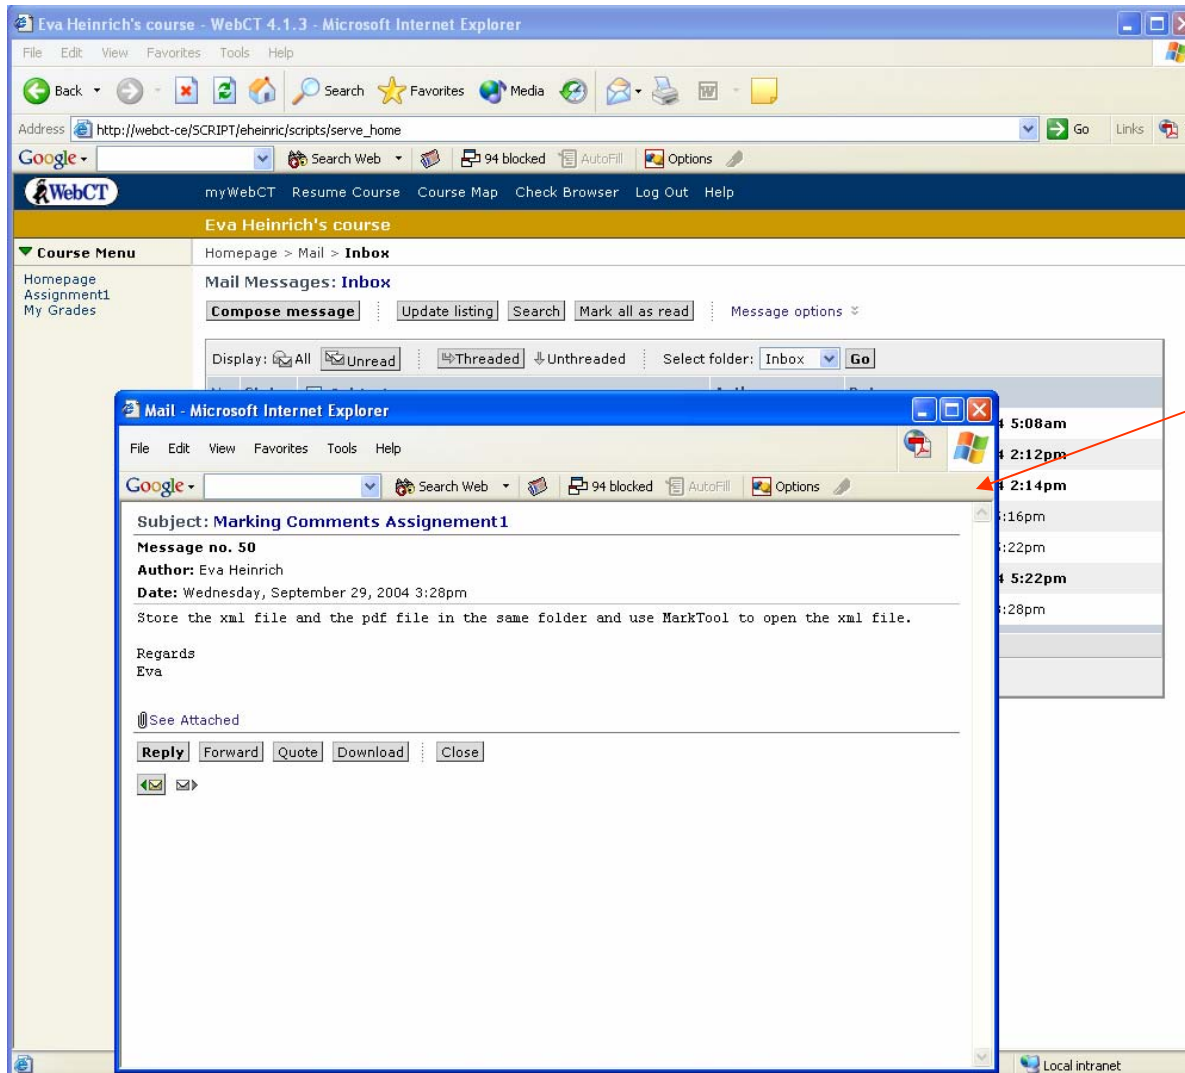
Eva Heinrich's course - WebCT 4.1.3 - Microsoft Internet Explorer

File Edit View Favorites Tools Help

Back Search Favorites Media

Address http://webct-ce/SCRIPT/eheinric/scripts/serve_home Go Links

Google Search Web 94 blocked AutoFill Options

WebCT myWebCT Resume Course Course Map Check Browser Log Out Help

Eva Heinrich's course

Course Menu

Homepage
Assignment1
My Grades

Homepage > Mail > Inbox

Mail Messages: Inbox

Compose message Update listing Search Mark all as read Message options

Display: All Unread Threaded Unthreaded Select folder: Inbox Go

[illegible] 5:08am
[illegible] 2:12pm
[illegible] 2:14pm
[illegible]:16pm
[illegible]:22pm
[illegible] 5:22pm
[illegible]:28pm

Mail - Microsoft Internet Explorer

File Edit View Favorites Tools Help

Google Search Web 94 blocked AutoFill Options

Subject: Marking Comments Assignement1

Message no. 50

Author: Eva Heinrich

Date: Wednesday, September 29, 2004 3:28pm

Store the xml file and the pdf file in the same folder and use MarkTool to open the xml file.

Regards
Eva

See Attached

Reply Forward Quote Download Close

Local intranet